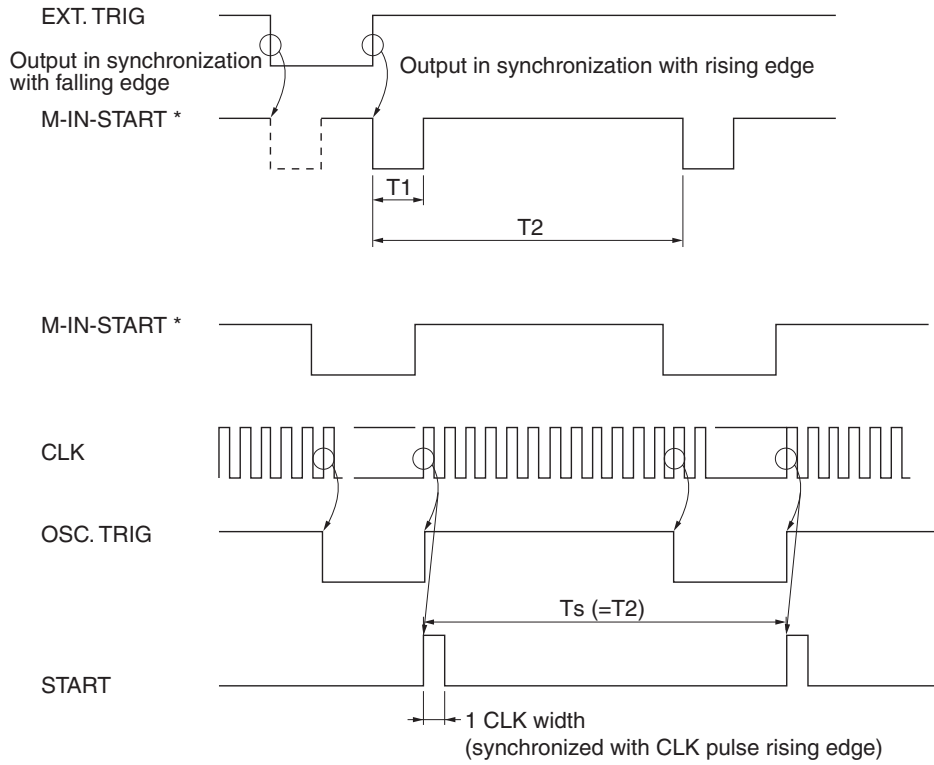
EXT. TRIG

Output in synchronization with falling edge

Output in synchronization with rising edge

M-IN-START *

T1

T2

M-IN-START *

CLK

OSC. TRIG

Ts (=T2)

START

1 CLK width
(synchronized with CLK pulse rising edge)